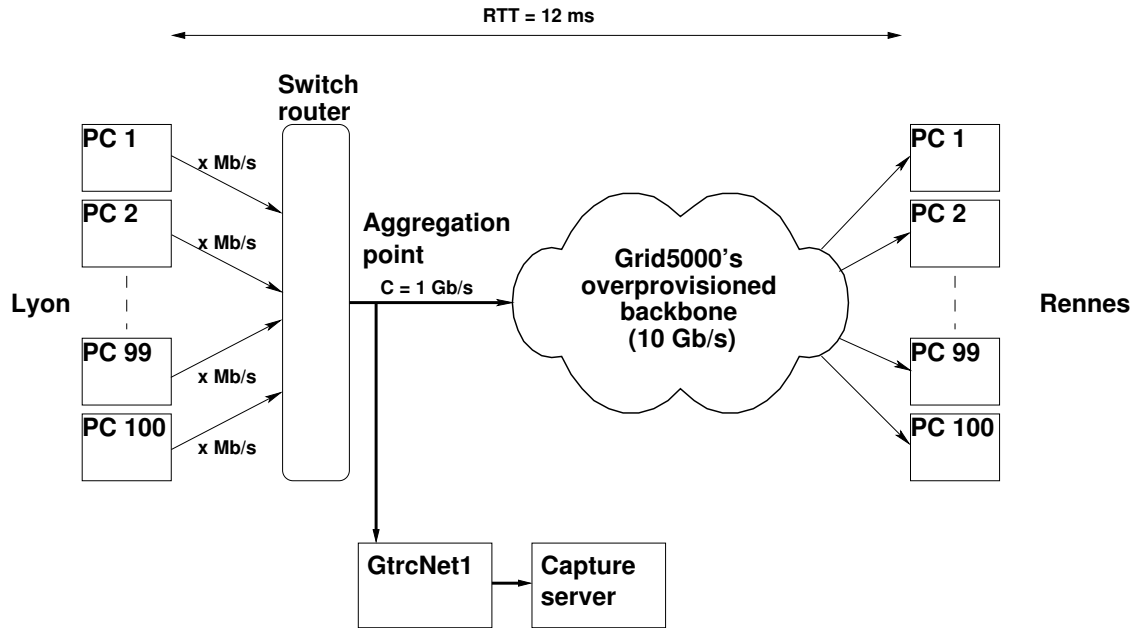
RTT = 12 ms

Switch router

PC 1
x Mb/s
PC 2
x Mb/s
Lyon
PC 99
x Mb/s
PC 100
x Mb/s

Aggregation point
C = 1 Gb/s

Grid5000's overprovisioned backbone (10 Gb/s)

PC 1
PC 2
Rennes
PC 99
PC 100

GtrcNet1
Capture server